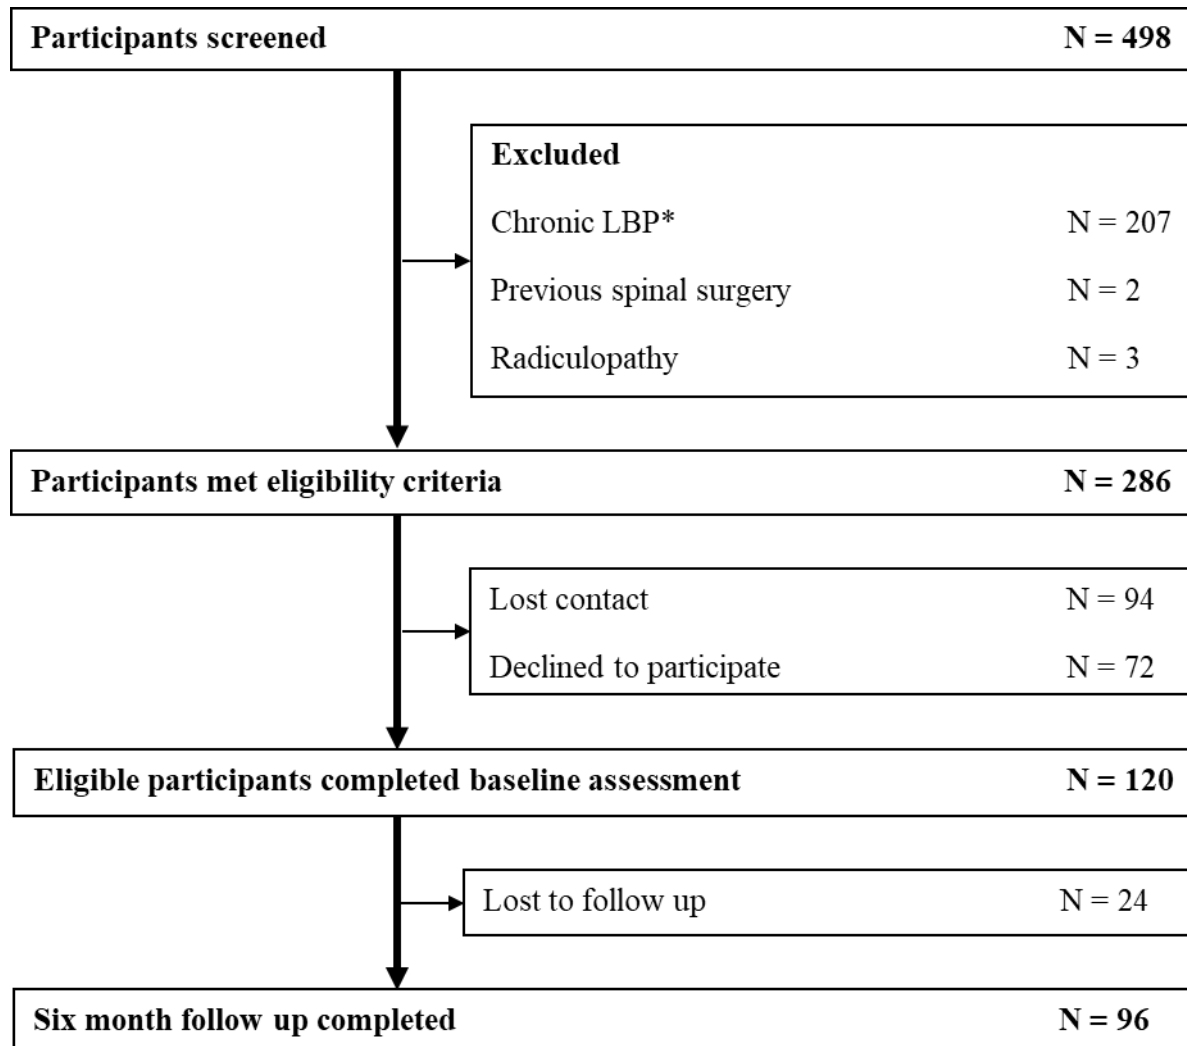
Participants screened N = 498

Excluded

Chronic LBP* N = 207

Previous spinal surgery N = 2

Radiculopathy N = 3

Participants met eligibility criteria N = 286

Lost contact N = 94

Declined to participate N = 72

Eligible participants completed baseline assessment N = 120

Lost to follow up N = 24

Six month follow up completed N = 96